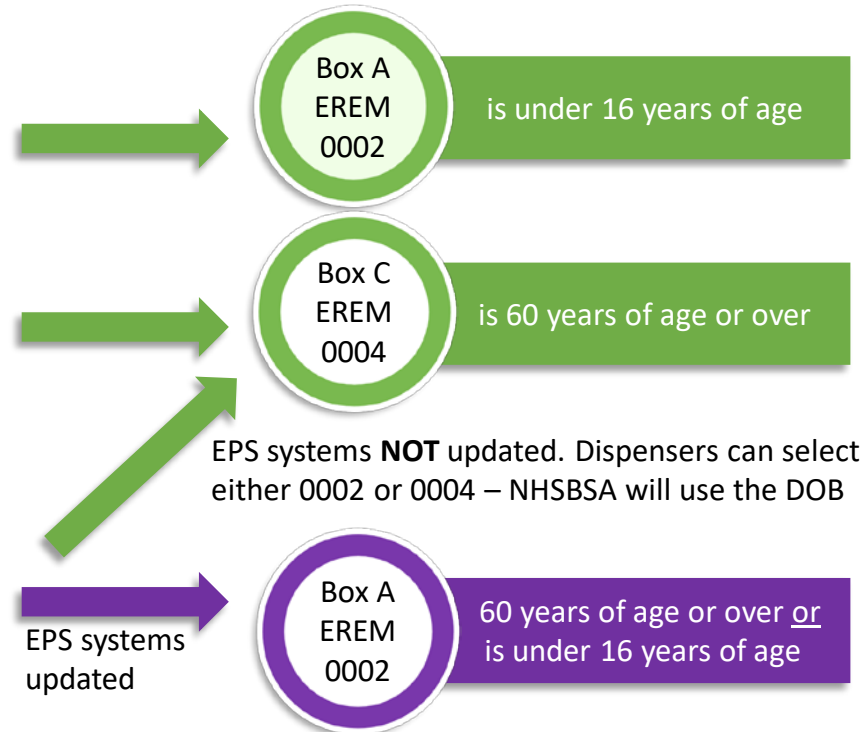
Box A
EREM
0002

is under 16 years of age

Box C
EREM
0004

is 60 years of age or over

EPS systems **NOT** updated. Dispensers can select either 0002 or 0004 – NHSBSA will use the DOB

EPS systems updated

Box A
EREM
0002

60 years of age or over <u>or</u> is under 16 years of age